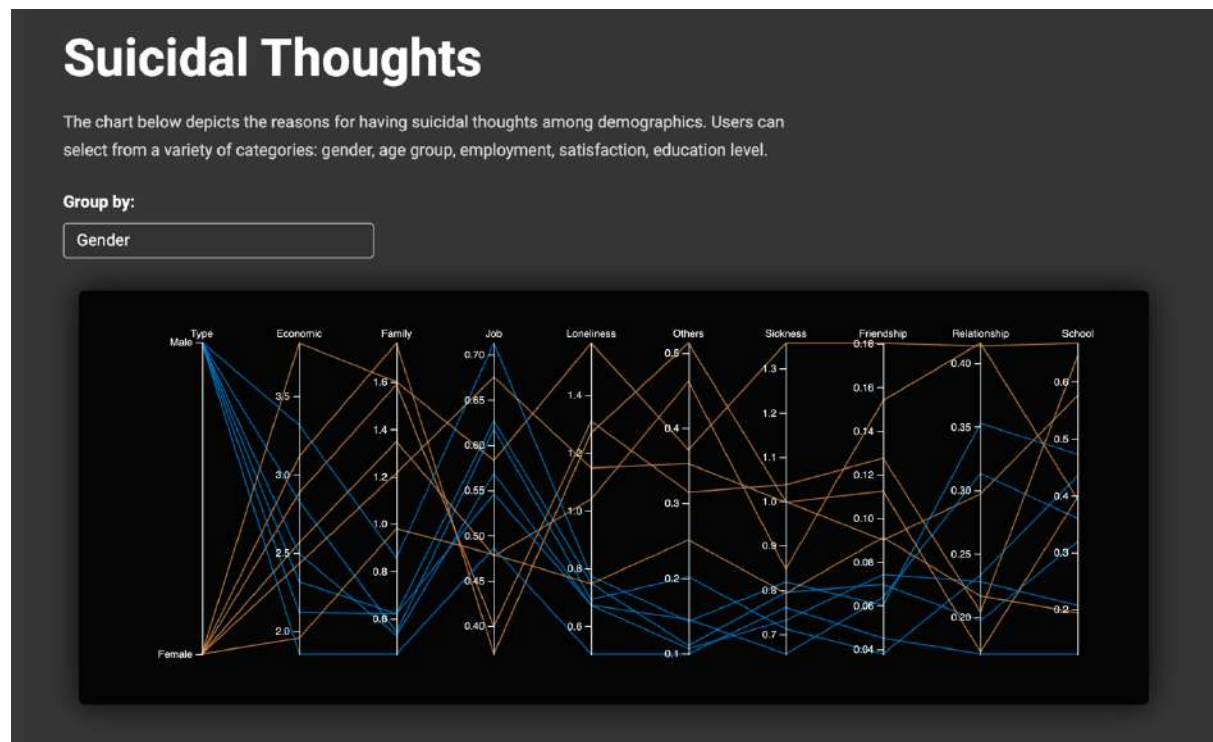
Suicidal Thoughts

The chart below depicts the reasons for having suicidal thoughts among demographics. Users can select from a variety of categories: gender, age group, employment, satisfaction, education level.

Group by:

Gender

Type
Male
Female

Economic
3.5
3.0
2.5
2.0

Family
1.6
1.4
1.2
1.0
0.8
0.6

Job
0.70
0.65
0.60
0.55
0.50
0.45
0.40

Loneliness
1.4
1.2
1.0
0.8
0.6

Others
0.5
0.4
0.3
0.2
0.1

Sickness
1.3
1.2
1.1
1.0
0.9
0.8
0.7

Friendship
0.18
0.16
0.14
0.12
0.10
0.08
0.06
0.04

Relationship
0.40
0.35
0.30
0.25
0.20

School
0.6
0.5
0.4
0.3
0.2